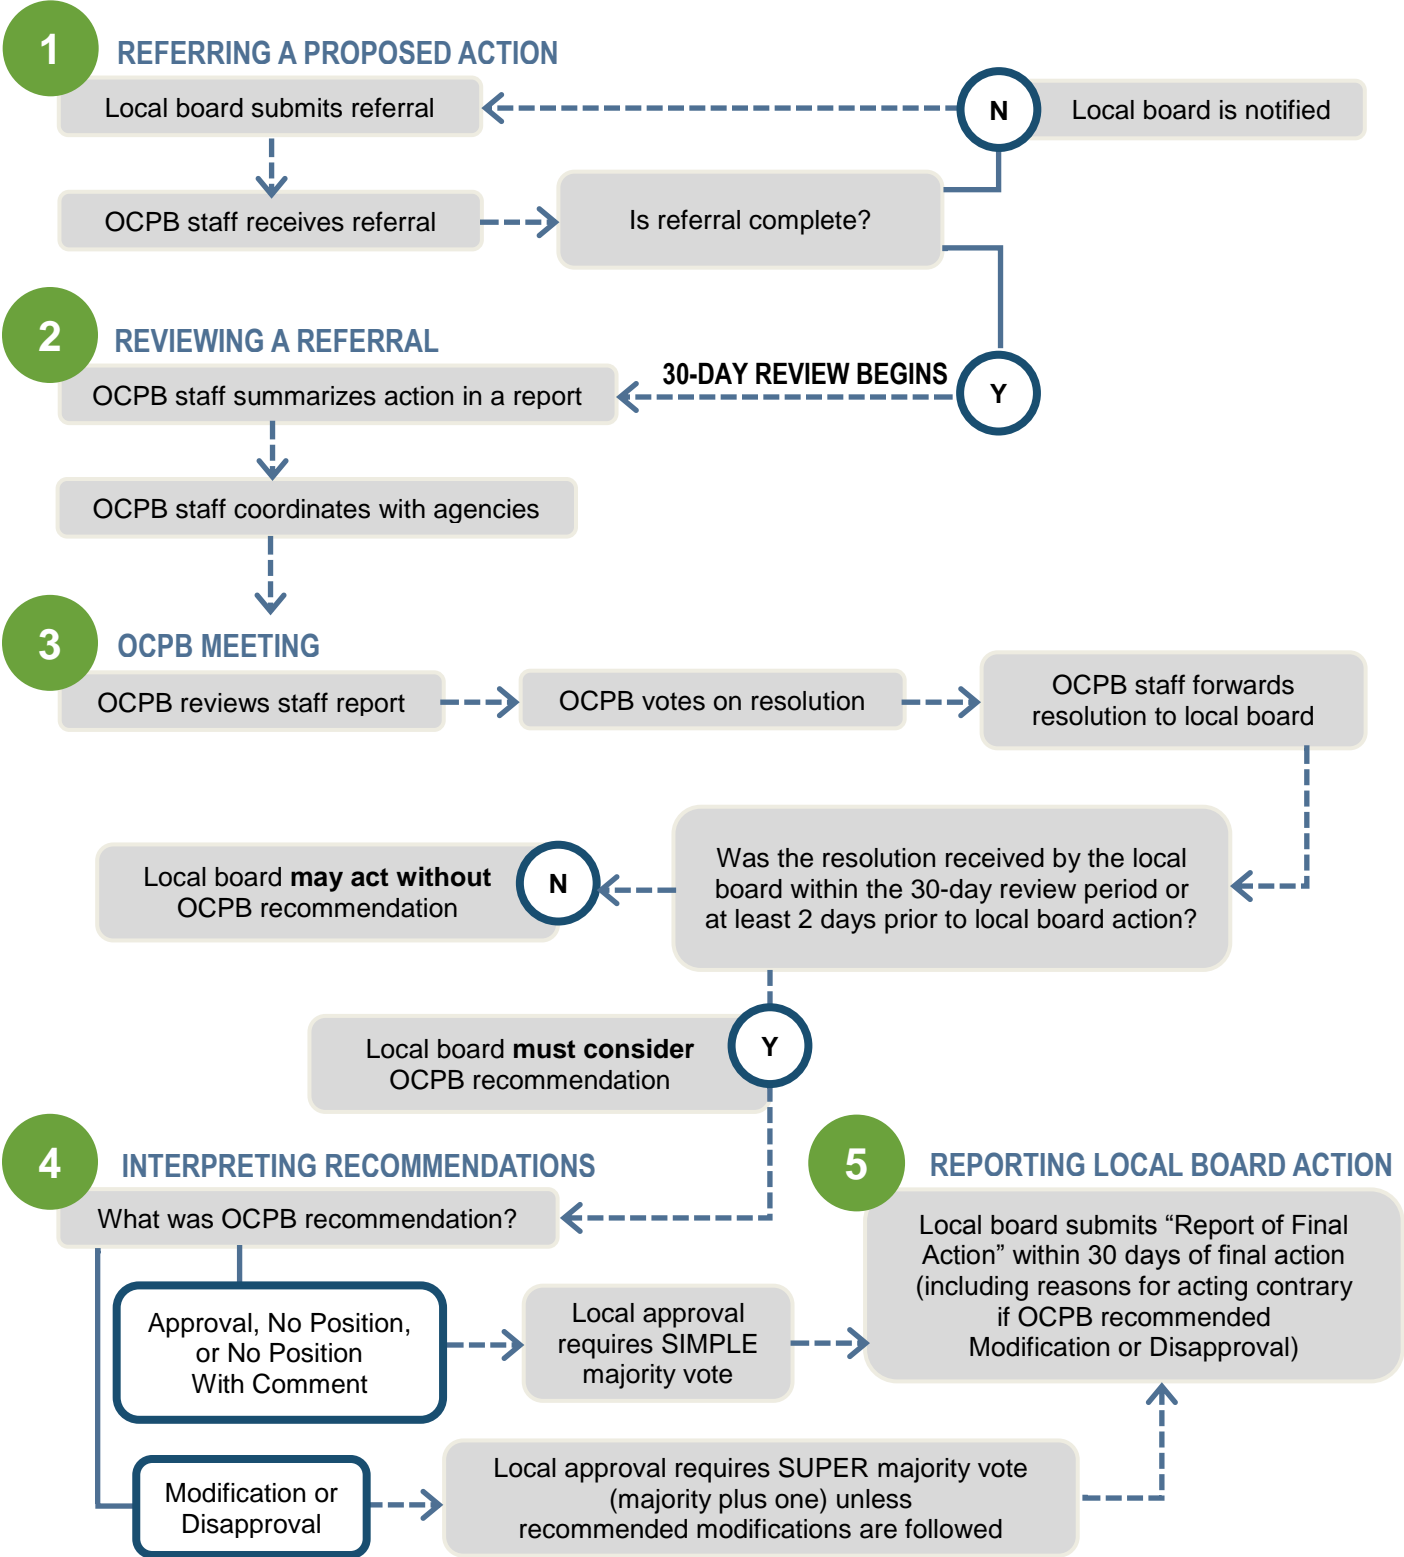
1 REFERRING A PROPOSED ACTION

Local board submits referral

N

Local board is notified

OCPB staff receives referral

Is referral complete?

2 REVIEWING A REFERRAL

30-DAY REVIEW BEGINS

Y

OCPB staff summarizes action in a report

OCPB staff coordinates with agencies

3 OCPB MEETING

OCPB reviews staff report

OCPB votes on resolution

OCPB staff forwards resolution to local board

Local board **may act without** OCPB recommendation

N

Was the resolution received by the local board within the 30-day review period or at least 2 days prior to local board action?

Local board **must consider** OCPB recommendation

Y

4 INTERPRETING RECOMMENDATIONS

What was OCPB recommendation?

Approval, No Position, or No Position With Comment

Local approval requires SIMPLE majority vote

Modification or Disapproval

Local approval requires SUPER majority vote (majority plus one) unless recommended modifications are followed

5 REPORTING LOCAL BOARD ACTION

Local board submits “Report of Final Action” within 30 days of final action (including reasons for acting contrary if OCPB recommended Modification or Disapproval)